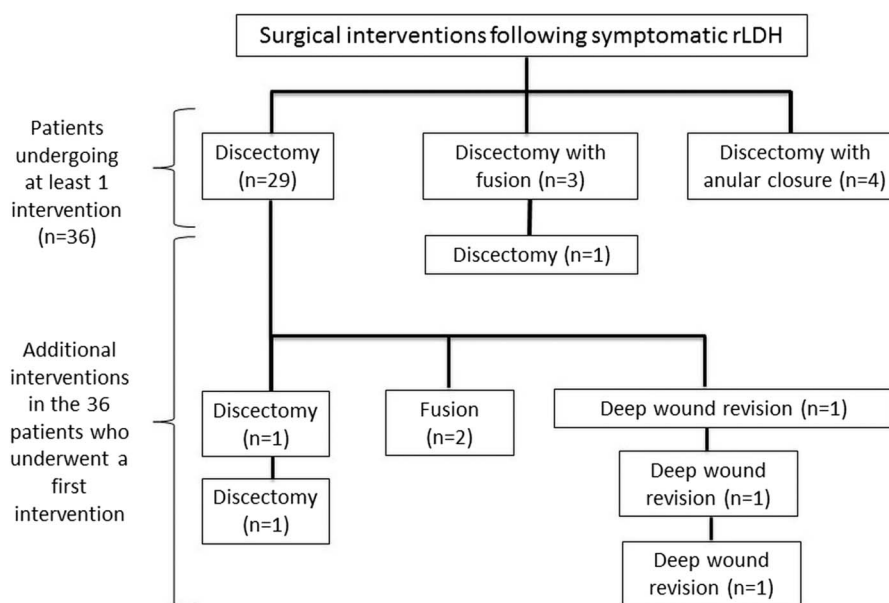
Surgical interventions following symptomatic rLDH

Patients undergoing at least 1 intervention (n=36)

Discectomy (n=29)

Discectomy with fusion (n=3)

Discectomy with anular closure (n=4)

Discectomy (n=1)

Additional interventions in the 36 patients who underwent a first intervention

Discectomy (n=1)

Fusion (n=2)

Deep wound revision (n=1)

Discectomy (n=1)

Deep wound revision (n=1)

Deep wound revision (n=1)